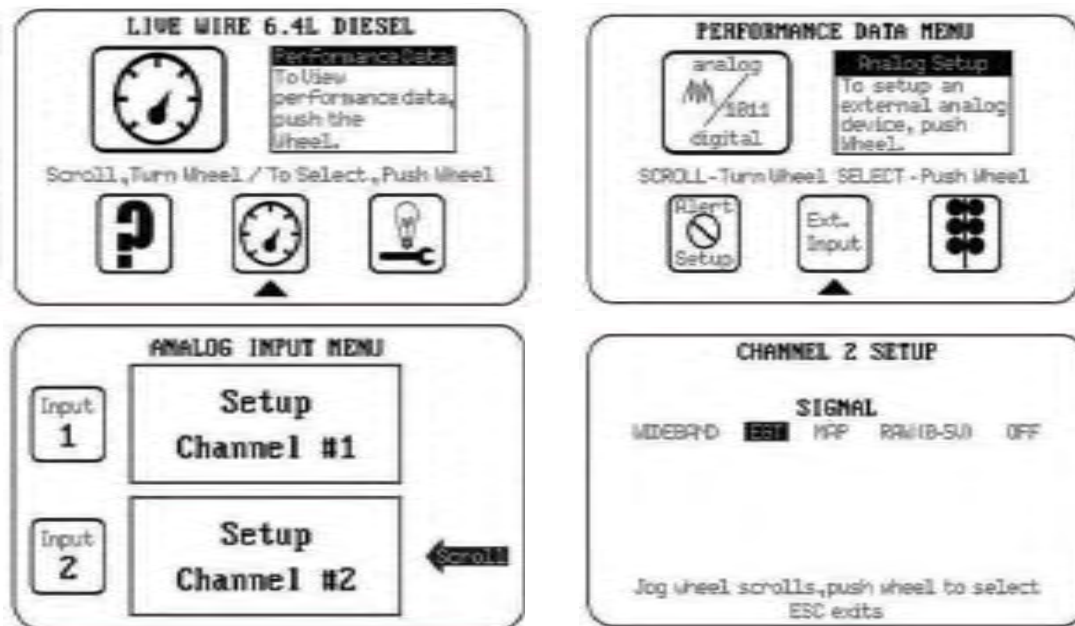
LIVE WIRE 6.4L DIESEL

Performance Data
To View performance data, push the Wheel.

Scroll, Turn Wheel / To Select, Push Wheel

PERFORMANCE DATA MENU

analog
1011
digital

Analog Setup
To setup an external analog device, push Wheel.

SCROLL-Turn Wheel SELECT-Push Wheel

Alert
Setup

Ext.
Input

ANALOG INPUT MENU

Input
1

Setup
Channel #1

Input
2

Setup
Channel #2

Scroll

CHANNEL 2 SETUP

SIGNAL
WIDEBAND EGT MAP RAW(0-5V) OFF

Jog wheel scrolls, push wheel to select
ESC exits